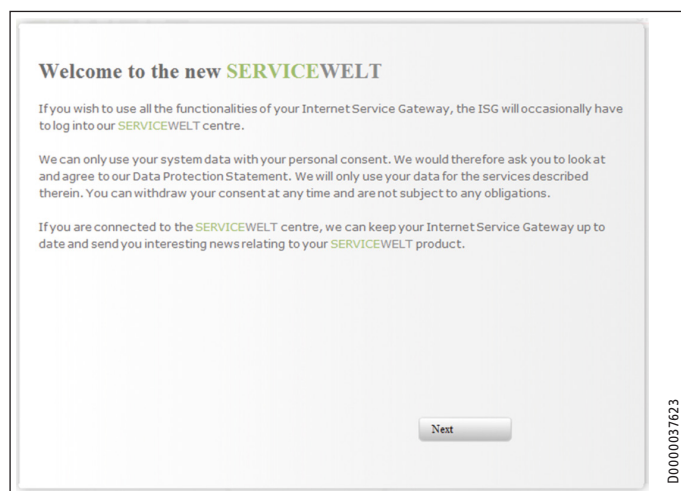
Welcome to the new SERVICEWELT

If you wish to use all the functionalities of your Internet Service Gateway, the ISG will occasionally have to log into our SERVICEWELT centre.

We can only use your system data with your personal consent. We would therefore ask you to look at and agree to our Data Protection Statement. We will only use your data for the services described therein. You can withdraw your consent at any time and are not subject to any obligations.

If you are connected to the SERVICEWELT centre, we can keep your Internet Service Gateway up to date and send you interesting news relating to your SERVICEWELT product.

Next

D0000037623